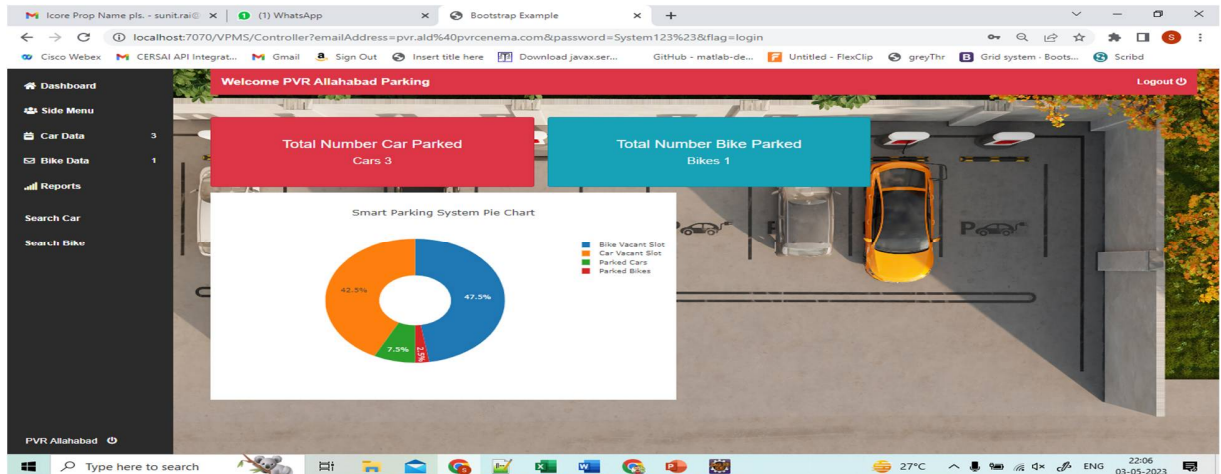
Icore Prop Name pls. - sunit.rai@ ×
(1) WhatsApp ×
Bootstrap Example ×
+

localhost:7070/VPMS/Controller?emailAddress=pvr.ald%40pvrcenema.com&password=System123%23&flag=login

Cisco Webex
CERSAI API Integrat...
Gmail
Sign Out
Insert title here
Download javax.ser...
GitHub - matlab-de...
Untitled - FlexClip
greyThr
Grid system - Boots...
Scribd

Dashboard
Side Menu
Car Data 3
Bike Data 1
Reports
Search Car
Search Bike

Welcome PVR Allahabad Parking
Logout

Total Number Car Parked
Cars 3

Total Number Bike Parked
Bikes 1

Smart Parking System Pie Chart

Bike Vacant Slot
Car Vacant Slot
Parked Cars
Parked Bikes

42.5%
47.5%
7.5%
2.5%

PVR Allahabad

Type here to search
27°C
ENG
22:06
03-05-2023